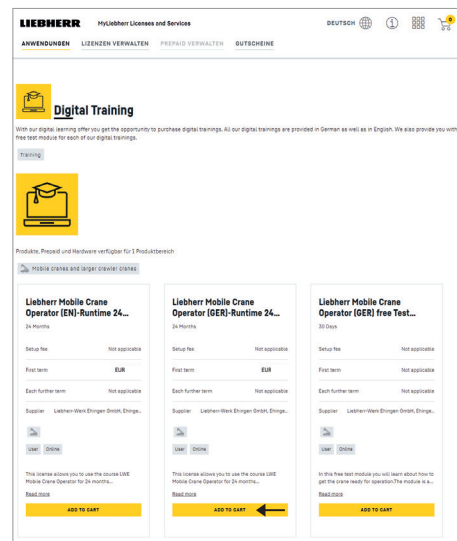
LIEBHERR MyLiebherr Licenses and Services DEUTSCH 1 0

ANWENDUNGEN LIZENZEN VERWALTEN PREPAID VERWALTEN GUTSCHEINE

Digital Training

With our digital learning offer you get the opportunity to purchase digital trainings. All our digital trainings are provided in German as well as in English. We also provide you with a free test module for each of our digital trainings.

Training

Produkte, Prepaid und Hardware verfügbar für 1 Produktbereich

Mobile cranes and larger crawler cranes

Liebherr Mobile Crane Operator (EN)-Runtime 24...

24 Months

Setup fee Not applicable

First term EUR

Each further term Not applicable

Supplier Liebherr-Werk Ehingen GmbH, Ehinge...

User Online

This license allows you to use the course LWE Mobile Crane Operator for 24 months...

Read more

ADD TO CART

Liebherr Mobile Crane Operator (GER)-Runtime 24...

24 Months

Setup fee Not applicable

First term EUR

Each further term Not applicable

Supplier Liebherr-Werk Ehingen GmbH, Ehinge...

User Online

This license allows you to use the course LWE Mobile Crane Operator for 24 months...

Read more

ADD TO CART

Liebherr Mobile Crane Operator (GER) free Test...

30 Days

Setup fee Not applicable

First term Not applicable

Each further term Not applicable

Supplier Liebherr-Werk Ehingen GmbH, Ehinge...

User Online

In this free test module you will learn about how to get the crane ready for operation.The module is a...

Read more

ADD TO CART